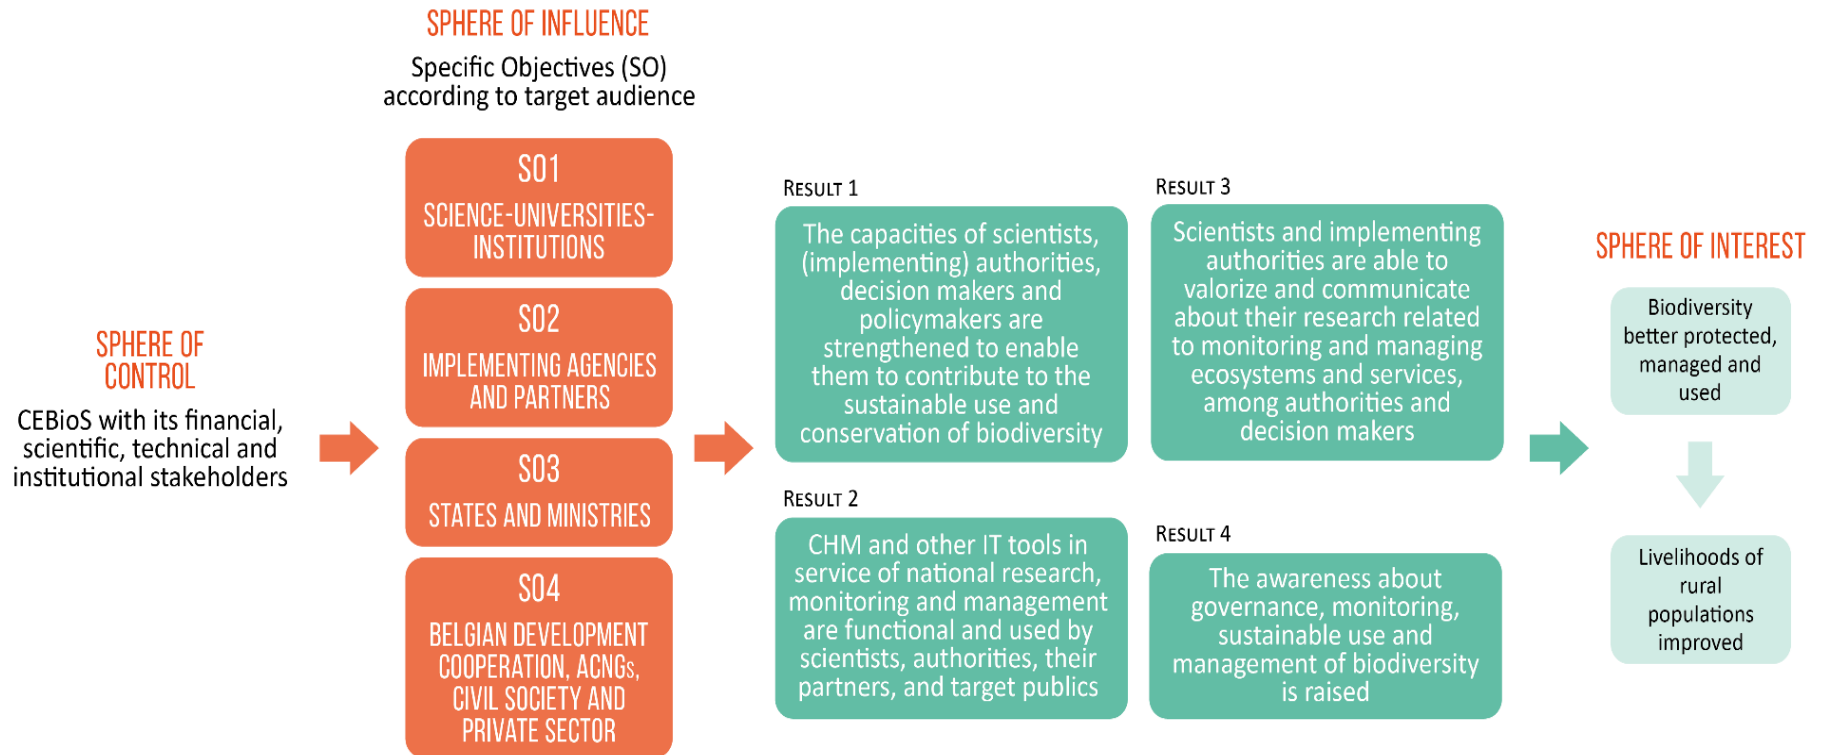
SPHERE OF CONTROL

CEBioS with its financial, scientific, technical and institutional stakeholders

SPHERE OF INFLUENCE

Specific Objectives (SO) according to target audience

SO1
SCIENCE-UNIVERSITIES-INSTITUTIONS

SO2
IMPLEMENTING AGENCIES AND PARTNERS

SO3
STATES AND MINISTRIES

SO4
BELGIAN DEVELOPMENT COOPERATION, ACNGs, CIVIL SOCIETY AND PRIVATE SECTOR

RESULT 1
The capacities of scientists, (implementing) authorities, decision makers and policymakers are strengthened to enable them to contribute to the sustainable use and conservation of biodiversity

RESULT 2
CHM and other IT tools in service of national research, monitoring and management are functional and used by scientists, authorities, their partners, and target publics

RESULT 3
Scientists and implementing authorities are able to valorize and communicate about their research related to monitoring and managing ecosystems and services, among authorities and decision makers

RESULT 4
The awareness about governance, monitoring, sustainable use and management of biodiversity is raised

SPHERE OF INTEREST

Biodiversity better protected, managed and used

Livelihoods of rural populations improved